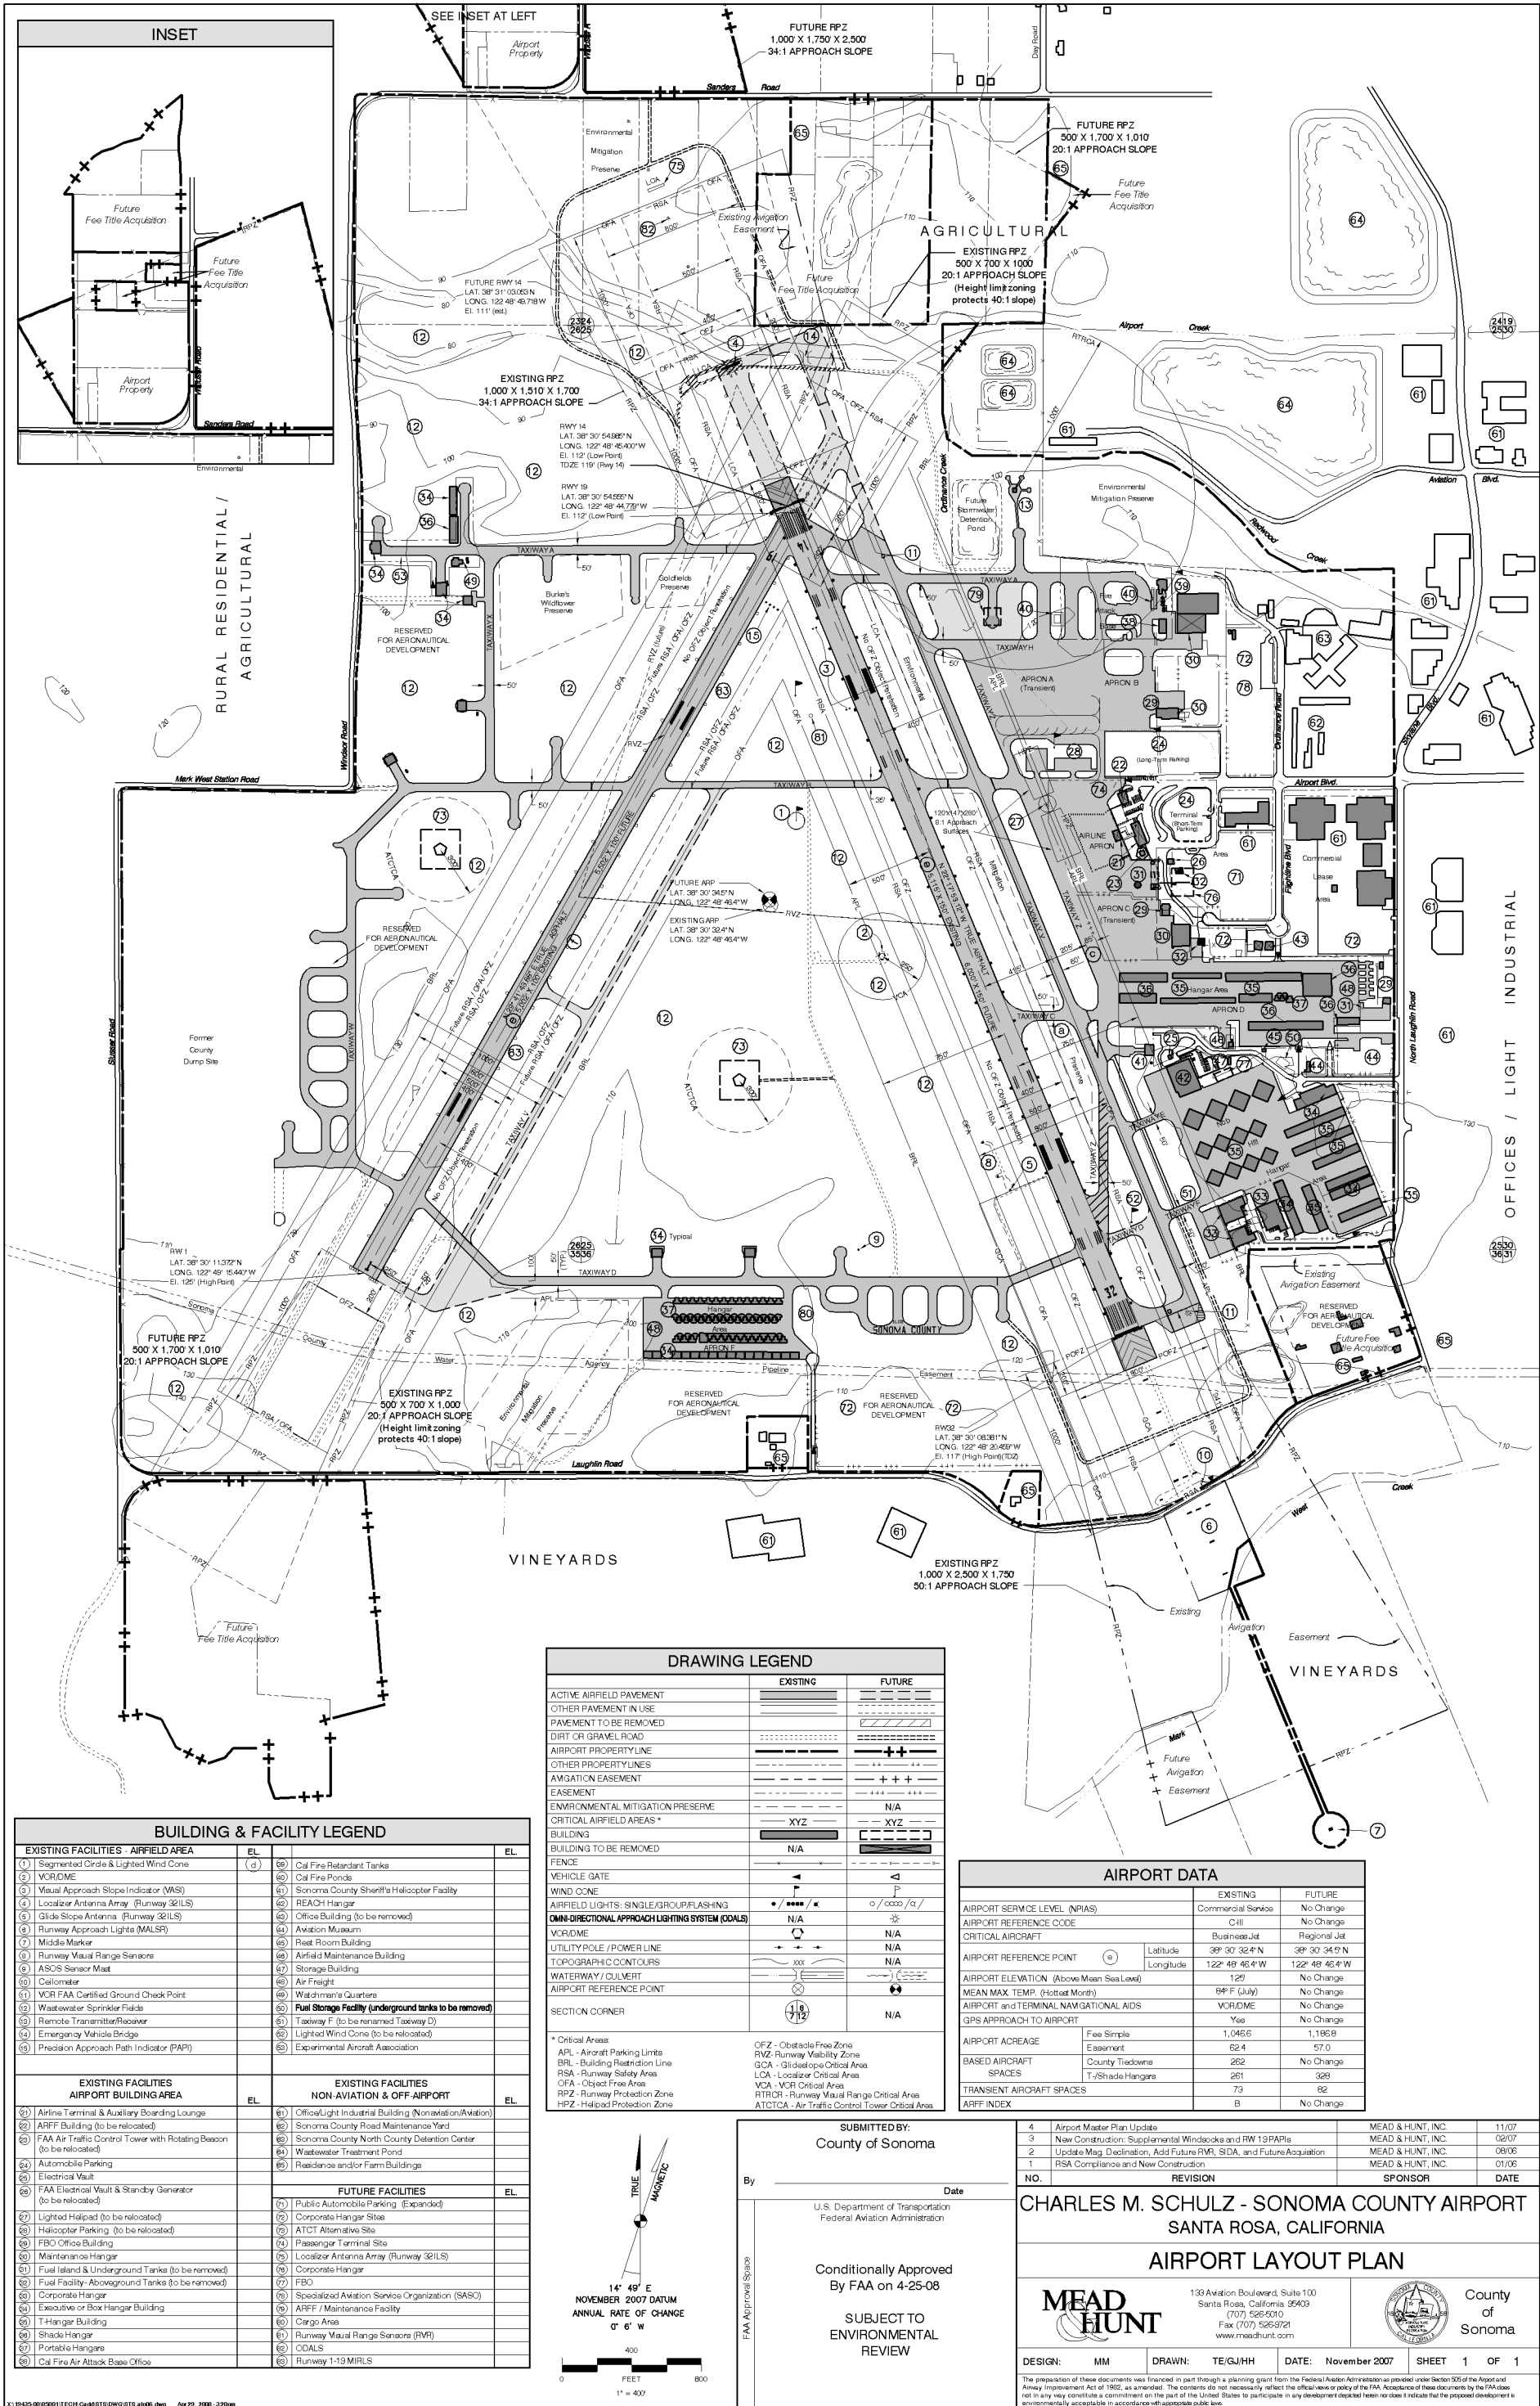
INSET

Future Fee Title Acquisition

Future Fee Title Acquisition

Airport Property

Sanders Road

Environmental

SEE INSET AT LEFT

Airport Property

Sanders Road

FUTURE RPZ
1,000' X 1,750' X 2,500'
34:1 APPROACH SLOPE

Day Road

FUTURE RPZ
500' X 1,700' X 1,010'
20:1 APPROACH SLOPE

Future Fee Title Acquisition

AGRICULTURAL

EXISTING RPZ
500' X 700' X 1000'
20:1 APPROACH SLOPE
(Height limit zoning protects 40:1 slope)

Environmental Mitigation Preserve

Existing Aviation Easement

Future Fee Title Acquisition

FUTURE RWY 14
LAT. 38° 31' 03.053"N
LONG. 122° 48' 49.718"W
El. 111' (est.)

EXISTING RPZ
1,000' X 1,510' X 1,700'
34:1 APPROACH SLOPE

RWY 14
LAT. 38° 30' 54.985" N
LONG. 122° 48' 45.400" W
El. 112' (Low Point)
TDZE 119' (Rwy 14)

RWY 19
LAT. 38° 30' 54.555" N
LONG. 122° 48' 44.779" W
El. 112' (Low Point)

Airport Creek

Aviation Blvd.

Environmental Mitigation Preserve

Future Stormwater Detention Pond

Ordinance Creek

Redwood Creek

RURAL RESIDENTIAL / AGRICULTURAL

TAXIWAY A

Burke's Wildflower Preserve

Goldfields Preserve

RESERVED FOR AERONAUTICAL DEVELOPMENT

TAXIWAY A

TAXIWAY H

APRON A (Transient)

APRON B

(Long-Term Parking)

Terminal (Short-Term Parking)

AIRLINE APRON

Area

Commercial Lease Area

APRON C (Transient)

Hangar Area

APRON D

Fig Tree Blvd

Airport Blvd.

Ordinance Road

Skylane Blvd.

North Laughlin Road

OFFICES / LIGHT INDUSTRIAL

Mark West Station Road

Windsor Road

FUTURE ARP
LAT. 38° 30' 34.5" N
LONG. 122° 48' 46.4" W

EXISTING ARP
LAT. 38° 30' 32.4" N
LONG. 122° 48' 46.4" W

120' X 147' X 280'
8:1 Approach Surfaces

RESERVED FOR AERONAUTICAL DEVELOPMENT

Former County Dump Site

Slusser Road

TAXIWAY W

TAXIWAY C

TAXIWAY E

TAXIWAY D

Hangar Area

RWY 1
LAT. 38° 30' 11.372" N
LONG. 122° 49' 15.440" W
El. 125' (High Point)

FUTURE RPZ
500' X 1,700' X 1,010'
20:1 APPROACH SLOPE

Sonoma County Water Agency Pipeline Easement

Typical

TAXIWAY D

Hangar Area

APRON F

SONOMA COUNTY

Existing Aviation Easement

RESERVED FOR AERONAUTICAL DEVELOPMENT

Future Fee Title Acquisition

EXISTING RPZ
500' X 700' X 1,000'
20:1 APPROACH SLOPE
(Height limit zoning protects 40:1 slope)

Environmental Mitigation Preserve

RESERVED FOR AERONAUTICAL DEVELOPMENT

RESERVED FOR AERONAUTICAL DEVELOPMENT

RW32
LAT. 38° 30' 08.381" N
LONG. 122° 48' 20.459" W
El. 117' (High Point)(TDZ)

Laughlin Road

Mark West Creek

VINEYARDS

EXISTING RPZ
1,000' X 2,500' X 1,750'
50:1 APPROACH SLOPE

Existing Avigation Easement

VINEYARDS

Future Avigation Easement

Future Fee Title Acquisition

DRAWING LEGEND

| | EXISTING | FUTURE |
|---|---|---|
| ACTIVE AIRFIELD PAVEMENT | | |
| OTHER PAVEMENT IN USE | | |
| PAVEMENT TO BE REMOVED | | |
| DIRT OR GRAVEL ROAD | | |
| AIRPORT PROPERTY LINE | | |
| OTHER PROPERTY LINES | | |
| AVIGATION EASEMENT | | |
| EASEMENT | | |
| ENVIRONMENTAL MITIGATION PRESERVE | | N/A |
| CRITICAL AIRFIELD AREAS * | XYZ | XYZ |
| BUILDING | | |
| BUILDING TO BE REMOVED | N/A | |
| FENCE | | |
| VEHICLE GATE | | |
| WIND CONE | | |
| AIRFIELD LIGHTS: SINGLE/GROUP/FLASHING | | |
| OMNI-DIRECTIONAL APPROACH LIGHTING SYSTEM (ODALS) | N/A | |
| VOR/DME | | N/A |
| UTILITY POLE / POWER LINE | | N/A |
| TOPOGRAPHIC CONTOURS | xxx | N/A |
| WATERWAY / CULVERT | | |
| AIRPORT REFERENCE POINT | | |
| SECTION CORNER | | N/A |

* Critical Areas:
APL - Aircraft Parking Limits
BRL - Building Restriction Line
RSA - Runway Safety Area
OFA - Object Free Area
RPZ - Runway Protection Zone
HPZ - Helipad Protection Zone
OFZ - Obstacle Free Zone
RVZ - Runway Visibility Zone
GCA - Glideslope Critical Area
LCA - Localizer Critical Area
VCA - VOR Critical Area
RTRCA - Runway Visual Range Critical Area
ATCTCA - Air Traffic Control Tower Critical Area

AIRPORT DATA

| | | EXISTING | FUTURE |
|---|---|---|---|
| AIRPORT SERVICE LEVEL (NPIAS) | | Commercial Service | No Change |
| AIRPORT REFERENCE CODE | | C-III | No Change |
| CRITICAL AIRCRAFT | | Business Jet | Regional Jet |
| AIRPORT REFERENCE POINT | Latitude | 38° 30' 32.4" N | 38° 30' 34.5" N |
| | Longitude | 122° 48' 46.4" W | 122° 48' 46.4" W |
| AIRPORT ELEVATION (Above Mean Sea Level) | | 125' | No Change |
| MEAN MAX. TEMP. (Hottest Month) | | 84° F (July) | No Change |
| AIRPORT and TERMINAL NAVIGATIONAL AIDS | | VOR/DME | No Change |
| GPS APPROACH TO AIRPORT | | Yes | No Change |
| AIRPORT ACREAGE | Fee Simple | 1,046.6 | 1,186.8 |
| | Easement | 62.4 | 57.0 |
| BASED AIRCRAFT SPACES | County Tiedowns | 262 | No Change |
| | T-/Shade Hangars | 261 | 326 |
| TRANSIENT AIRCRAFT SPACES | | 73 | 82 |
| ARFF INDEX | | B | No Change |

BUILDING & FACILITY LEGEND

| EXISTING FACILITIES - AIRFIELD AREA | EL. | | EL. |
|---|---|---|---|
| 1 Segmented Circle & Lighted Wind Cone | | 59 Cal Fire Retardant Tanks | |
| 2 VOR/DME | | 60 Cal Fire Ponds | |
| 3 Visual Approach Slope Indicator (VASI) | | 61 Sonoma County Sheriff's Helicopter Facility | |
| 4 Localizer Antenna Array (Runway 32ILS) | | 62 REACH Hangar | |
| 5 Glide Slope Antenna (Runway 32ILS) | | 63 Office Building (to be removed) | |
| 6 Runway Approach Lights (MALSR) | | 64 Aviation Museum | |
| 7 Middle Marker | | 65 Rest Room Building | |
| 8 Runway Visual Range Sensors | | 66 Airfield Maintenance Building | |
| 9 ASOS Sensor Mast | | 67 Storage Building | |
| 10 Ceilometer | | 68 Air Freight | |
| 11 VOR FAA Certified Ground Check Point | | 69 Watchman's Quarters | |
| 12 Wastewater Sprinkler Fields | | 50 Fuel Storage Facility (underground tanks to be removed) | |
| 13 Remote Transmitter/Receiver | | 51 Taxiway F (to be renamed Taxiway D) | |
| 14 Emergency Vehicle Bridge | | 52 Lighted Wind Cone (to be relocated) | |
| 15 Precision Approach Path Indicator (PAPI) | | 53 Experimental Aircraft Association | |

| EXISTING FACILITIES AIRPORT BUILDING AREA | EL. | EXISTING FACILITIES NON-AVIATION & OFF-AIRPORT | EL. |
|---|---|---|---|
| 21 Airline Terminal & Auxiliary Boarding Lounge | | 61 Office/Light Industrial Building (Nonaviation/Aviation) | |
| 22 ARFF Building (to be relocated) | | 62 Sonoma County Road Maintenance Yard | |
| 23 FAA Air Traffic Control Tower with Rotating Beacon (to be relocated) | | 63 Sonoma County North County Detention Center | |
| 24 Automobile Parking | | 64 Wastewater Treatment Pond | |
| 25 Electrical Vault | | 65 Residence and/or Farm Buildings | |
| 26 FAA Electrical Vault & Standby Generator (to be relocated) | | FUTURE FACILITIES | EL. |
| 27 Lighted Helipad (to be relocated) | | 71 Public Automobile Parking (Expanded) | |
| 28 Helicopter Parking (to be relocated) | | 72 Corporate Hangar Sites | |
| 29 FBO Office Building | | 73 ATCT Alternative Site | |
| 30 Maintenance Hangar | | 74 Passenger Terminal Site | |
| 31 Fuel Island & Underground Tanks (to be removed) | | 75 Localizer Antenna Array (Runway 32ILS) | |
| 32 Fuel Facility - Aboveground Tanks (to be removed) | | 76 Corporate Hangar | |
| 33 Corporate Hangar | | 77 FBO | |
| 34 Executive or Box Hangar Building | | 78 Specialized Aviation Service Organization (SASO) | |
| 35 T-Hangar Building | | 79 ARFF / Maintenance Facility | |
| 36 Shade Hangar | | 80 Cargo Area | |
| 37 Portable Hangars | | 81 Runway Visual Range Sensors (RVR) | |
| 38 Cal Fire Air Attack Base Office | | 82 ODALS | |
| | | 83 Runway 1-19 MIRLS | |

TRUE MAGNETIC
14° 49' E
NOVEMBER 2007 DATUM
ANNUAL RATE OF CHANGE
0° 6' W

0 400 800
FEET
1" = 400'

SUBMITTED BY:
County of Sonoma

By
Date

FAA Approval Space

U.S. Department of Transportation
Federal Aviation Administration

Conditionally Approved
By FAA on 4-25-08

SUBJECT TO ENVIRONMENTAL REVIEW

| NO. | REVISION | SPONSOR | DATE |
|---|---|---|---|
| 4 | Airport Master Plan Update | MEAD & HUNT, INC. | 11/07 |
| 3 | New Construction: Supplemental Windsocks and RW 19 PAPIs | MEAD & HUNT, INC. | 02/07 |
| 2 | Update Mag. Declination, Add Future RVR, SIDA, and Future Acquisition | MEAD & HUNT, INC. | 08/06 |
| 1 | RSA Compliance and New Construction | MEAD & HUNT, INC. | 01/06 |

CHARLES M. SCHULZ - SONOMA COUNTY AIRPORT
SANTA ROSA, CALIFORNIA

AIRPORT LAYOUT PLAN

MEAD & HUNT
133 Aviation Boulevard, Suite 100
Santa Rosa, California 95403
(707) 526-5010
Fax (707) 526-9721
www.meadhunt.com

County of Sonoma

DESIGN: MM DRAWN: TE/GJ/HH DATE: November 2007 SHEET 1 OF 1

The preparation of these documents was financed in part through a planning grant from the Federal Aviation Administration as provided under Section 505 of the Airport and Airway Improvement Act of 1982, as amended. The contents do not necessarily reflect the official views or policy of the FAA. Acceptance of these documents by the FAA does not in any way constitute a commitment on the part of the United States to participate in any development depicted herein nor does it indicate that the proposed development is environmentally acceptable in accordance with appropriate public laws.